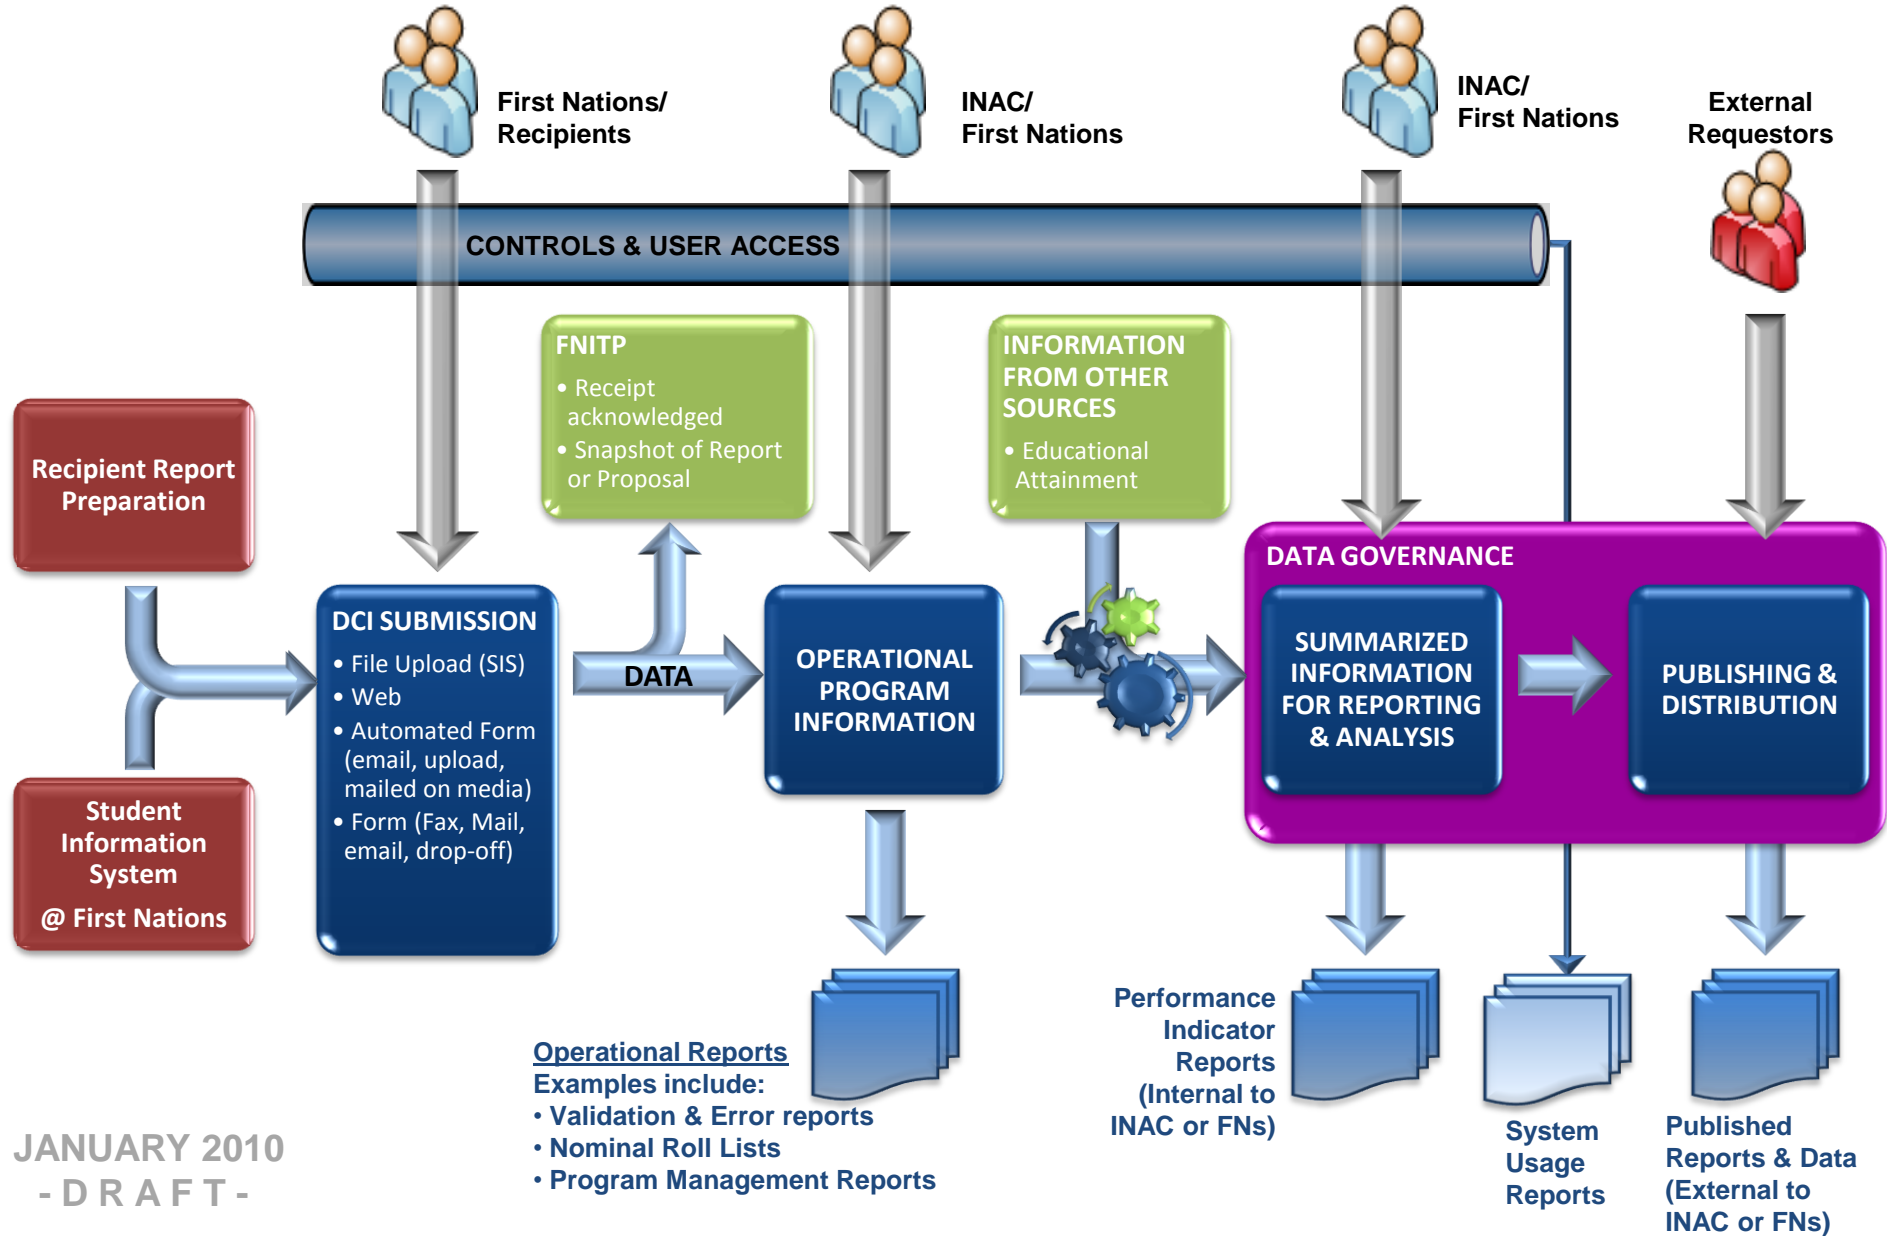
First Nations/ Recipients

INAC/ First Nations

INAC/ First Nations

External Requestors

CONTROLS & USER ACCESS

FNITP
• Receipt acknowledged
• Snapshot of Report or Proposal

INFORMATION FROM OTHER SOURCES
• Educational Attainment

Recipient Report Preparation

Student Information System
@ First Nations

DCI SUBMISSION
• File Upload (SIS)
• Web
• Automated Form (email, upload, mailed on media)
• Form (Fax, Mail, email, drop-off)

DATA

OPERATIONAL PROGRAM INFORMATION

DATA GOVERNANCE

SUMMARIZED INFORMATION FOR REPORTING & ANALYSIS

PUBLISHING & DISTRIBUTION

Operational Reports
Examples include:
• Validation & Error reports
• Nominal Roll Lists
• Program Management Reports

Performance Indicator Reports (Internal to INAC or FNs)

System Usage Reports

Published Reports & Data (External to INAC or FNs)

JANUARY 2010
- D R A F T -